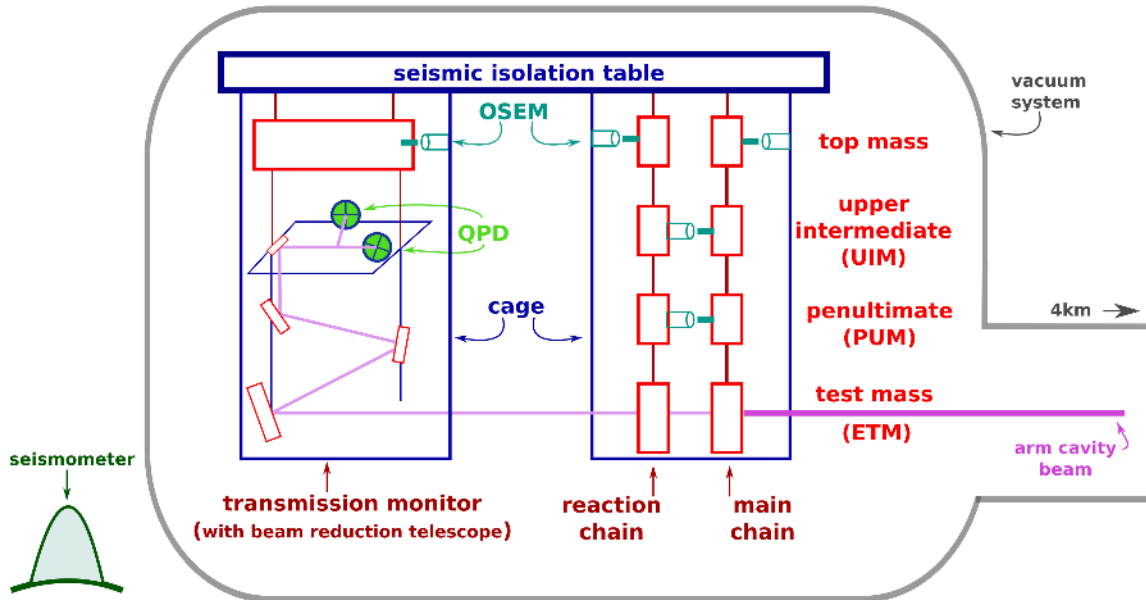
seismic isolation table

vacuum system

OSEM

top mass

QPD

upper intermediate (UIM)

cage

penultimate (PUM)

4km

test mass

(ETM)

seismometer

arm cavity beam

transmission monitor (with beam reduction telescope)

reaction chain

main chain